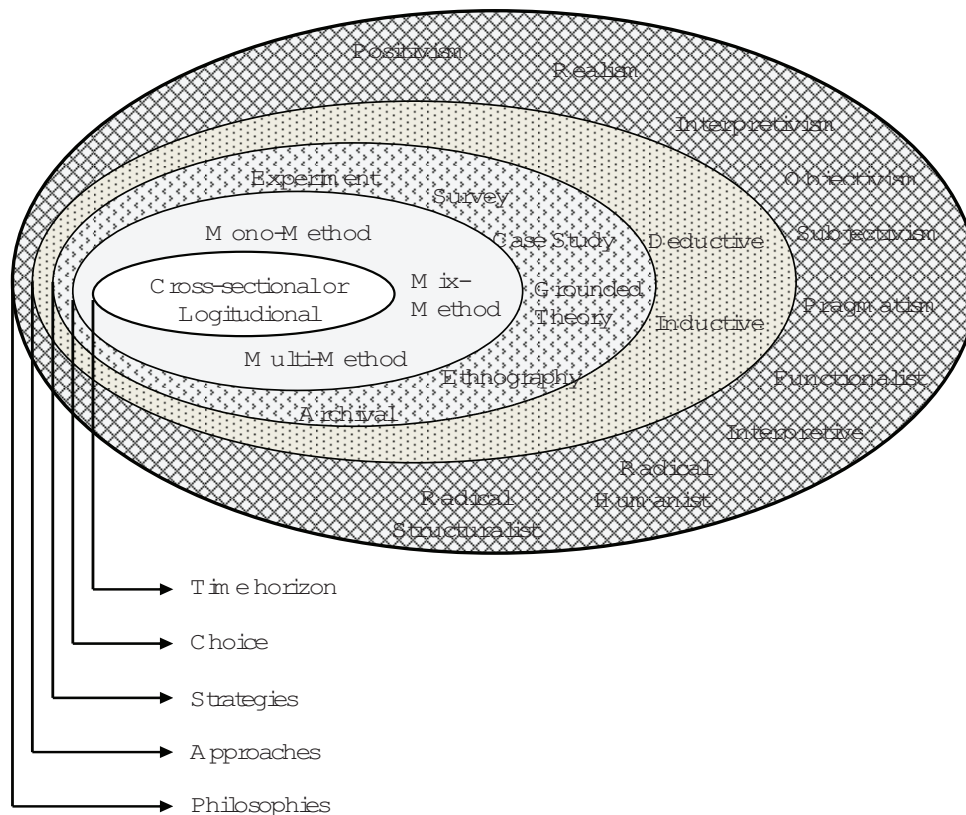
Positivism

Realism

Interpretivism

Objectivism

Subjectivism

Pragmatism

Functionalist

Interpretive

Radical Humanist

Radical Structuralist

Deductive

Inductive

Experiment

Survey

Case Study

Grounded Theory

Ethnography

Archival

Mono-Method

Mix-Method

Multi-Method

Cross-sectional or Logitudional

Time horizon

Choice

Strategies

Approaches

Philosophies